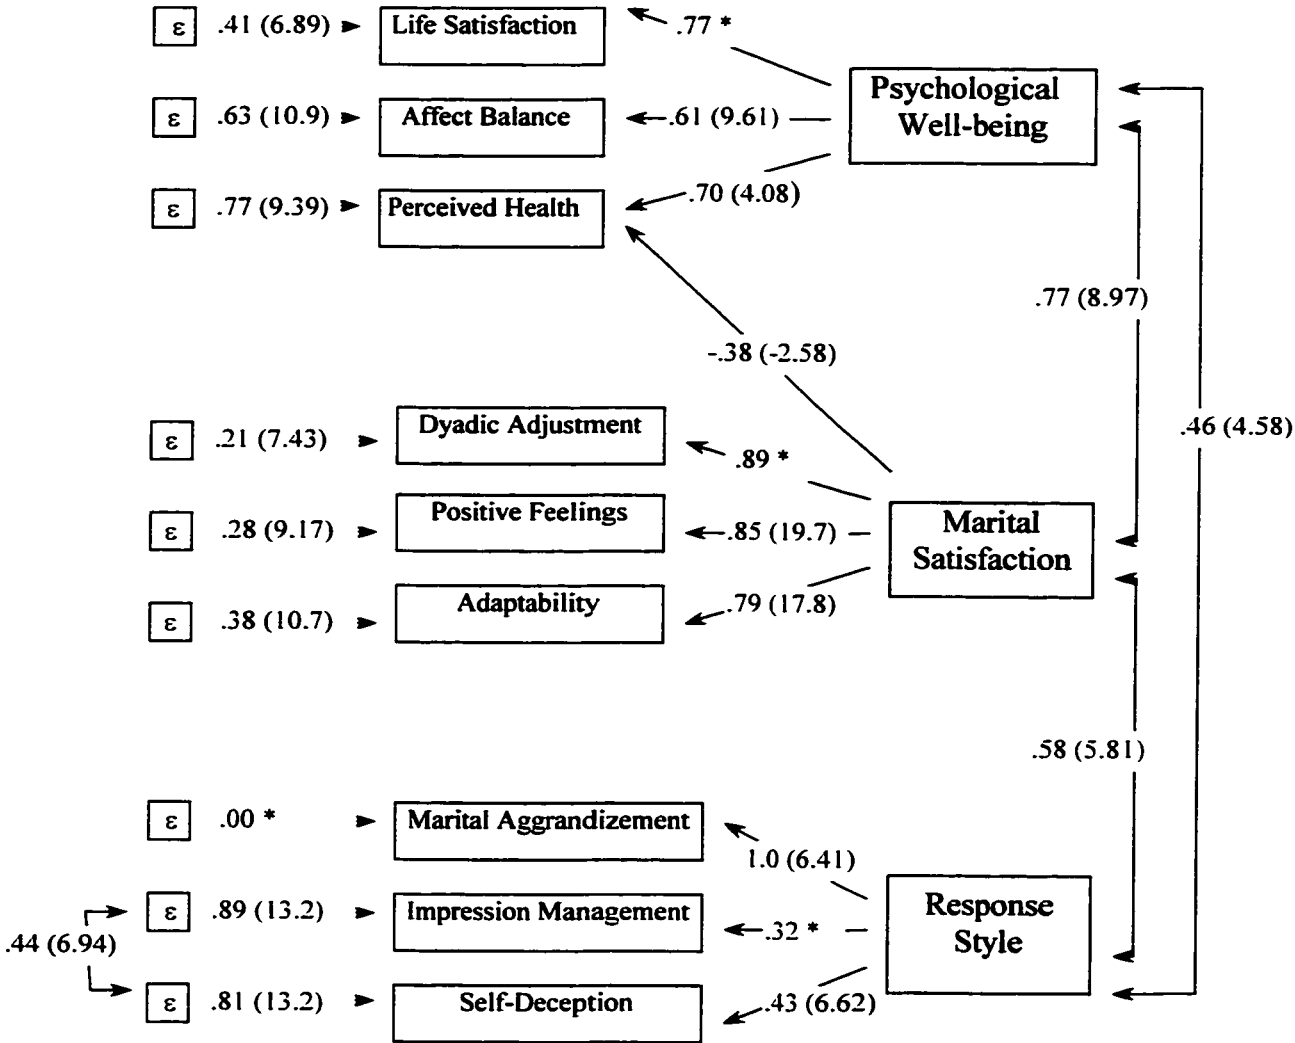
ε .41 (6.89) Life Satisfaction .77 *

ε .63 (10.9) Affect Balance .61 (9.61)

Psychological Well-being

ε .77 (9.39) Perceived Health .70 (4.08)

.77 (8.97)

-.38 (-2.58)

.46 (4.58)

ε .21 (7.43) Dyadic Adjustment .89 *

ε .28 (9.17) Positive Feelings .85 (19.7)

Marital Satisfaction

ε .38 (10.7) Adaptability .79 (17.8)

.58 (5.81)

ε .00 * Marital Aggrandizement 1.0 (6.41)

ε .89 (13.2) Impression Management .32 *

Response Style

.44 (6.94)

ε .81 (13.2) Self-Deception .43 (6.62)